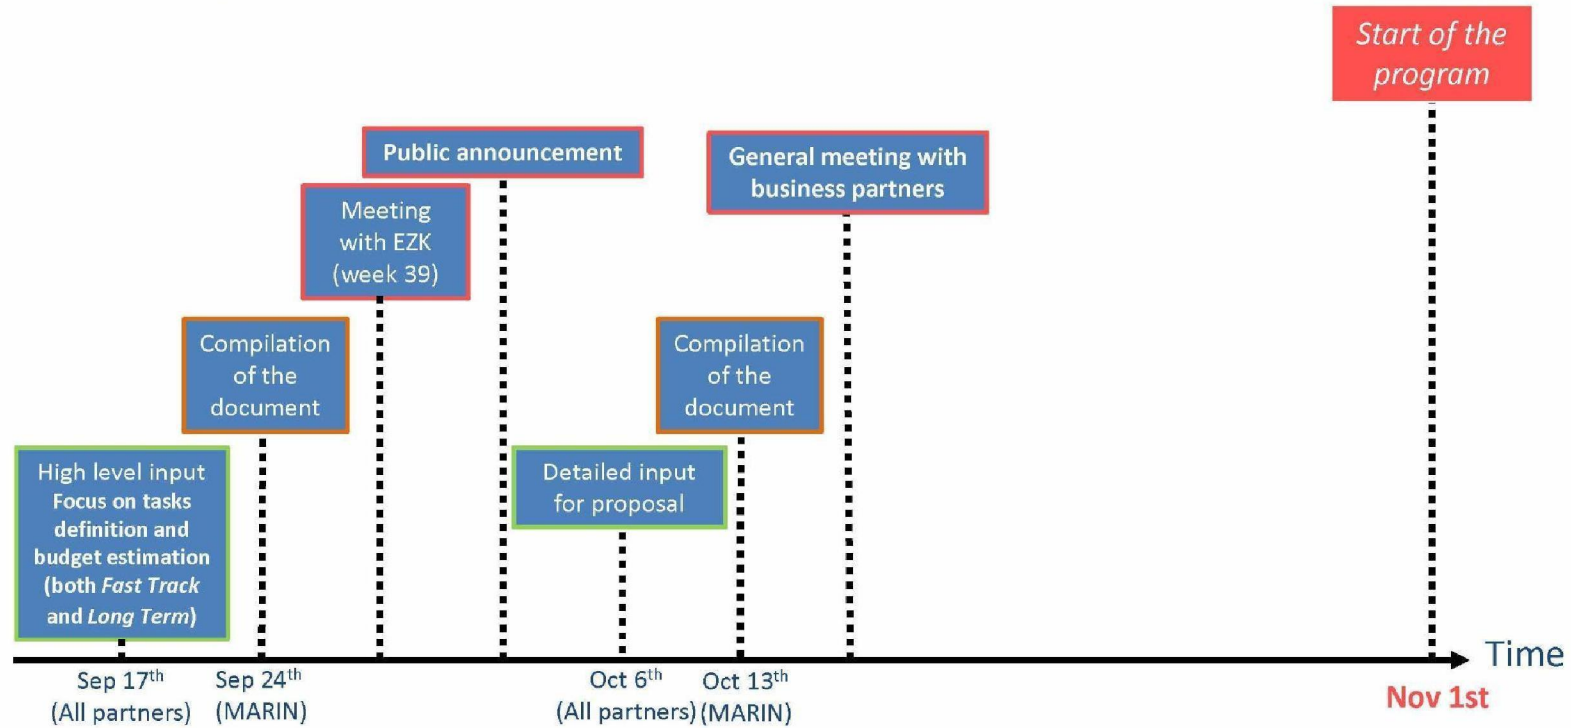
Start of the program

Public announcement

General meeting with business partners

Meeting with EZK (week 39)

Compilation of the document

Compilation of the document

High level input
Focus on tasks definition and budget estimation (both *Fast Track* and *Long Term*)

Detailed input for proposal

Time

Sep 17$^{th}$ (All partners)

Sep 24$^{th}$ (MARIN)

Oct 6$^{th}$ (All partners)

Oct 13$^{th}$ (MARIN)

Nov 1st